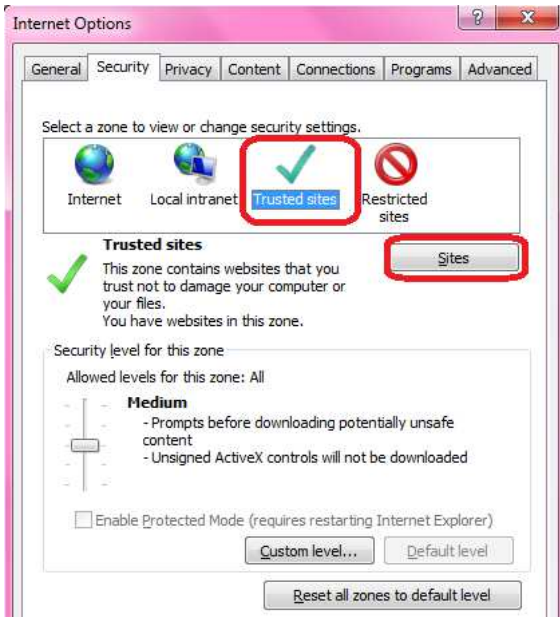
Internet Options

?

General | Security | Privacy | Content | Connections | Programs | Advanced

Select a zone to view or change security settings.

Internet

Local intranet

Trusted sites

Restricted sites

Trusted sites

This zone contains websites that you trust not to damage your computer or your files.
You have websites in this zone.

Sites

Security level for this zone

Allowed levels for this zone: All

Medium
- Prompts before downloading potentially unsafe content
- Unsigned ActiveX controls will not be downloaded

Enable Protected Mode (requires restarting Internet Explorer)

Custom level...

Default level

Reset all zones to default level